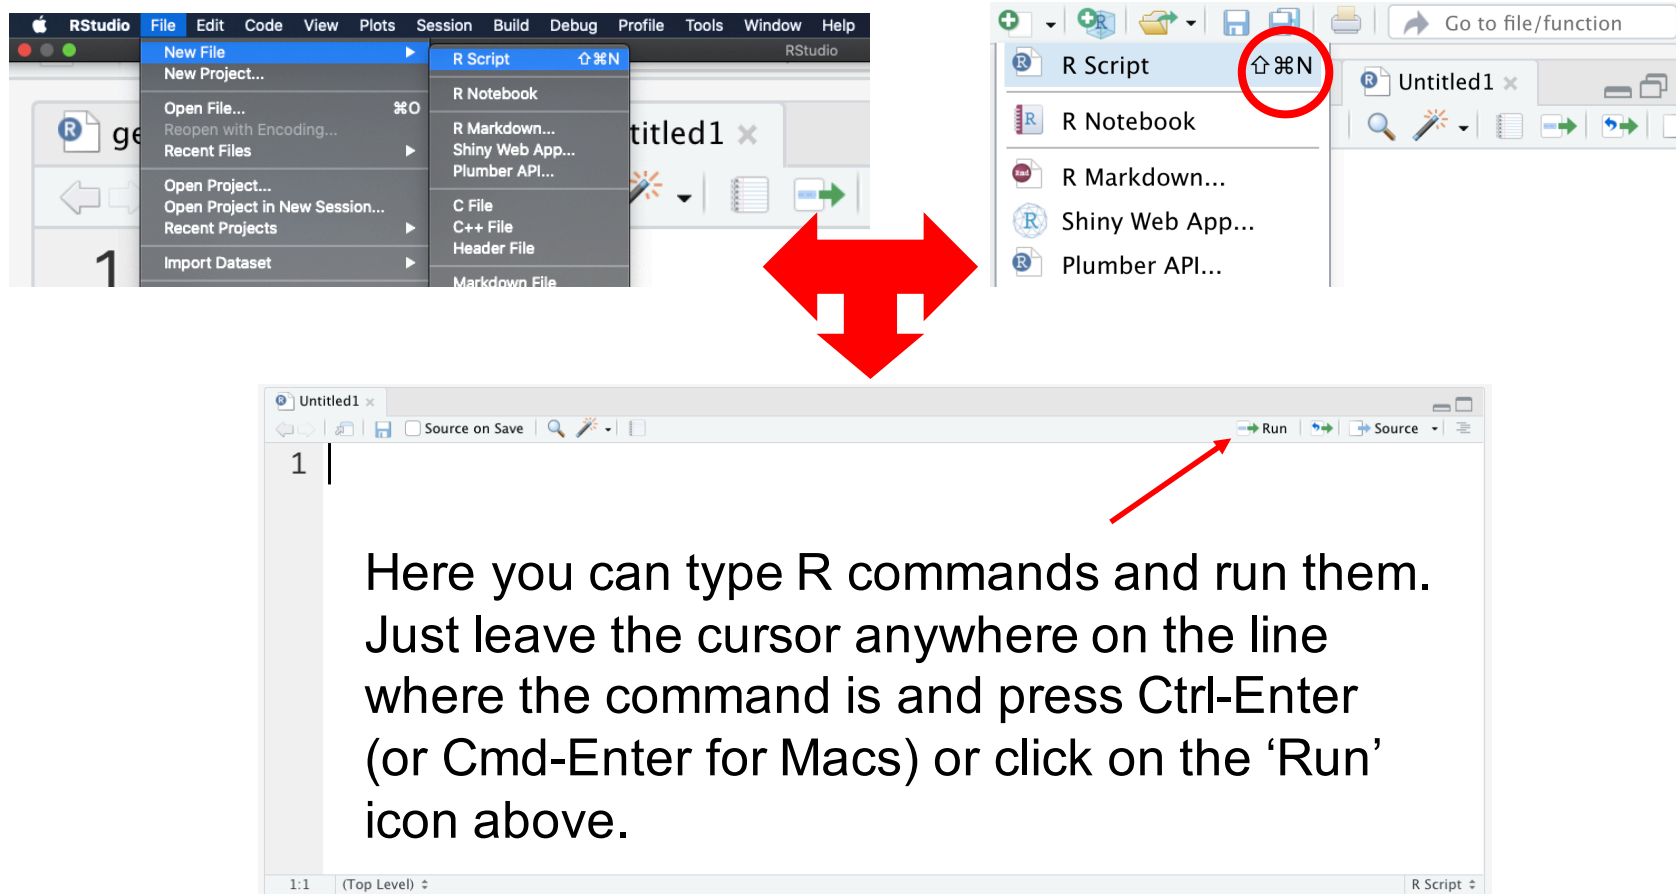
RStudio File Edit Code View Plots Session Build Debug Profile Tools Window Help

RStudio

New File
New Project...
Open File... ⌘O
Reopen with Encoding...
Recent Files
Open Project...
Open Project in New Session...
Recent Projects
Import Dataset

R Script ⇧⌘N
R Notebook
R Markdown...
Shiny Web App...
Plumber API...
C File
C++ File
Header File
Markdown File

ge

titled1

1

Go to file/function

R Script ⇧⌘N
R Notebook
R Markdown...
Shiny Web App...
Plumber API...

Untitled1

Untitled1

Source on Save

Run

Source

1

Here you can type R commands and run them. Just leave the cursor anywhere on the line where the command is and press Ctrl-Enter (or Cmd-Enter for Macs) or click on the ‘Run’ icon above.

1:1 (Top Level) R Script